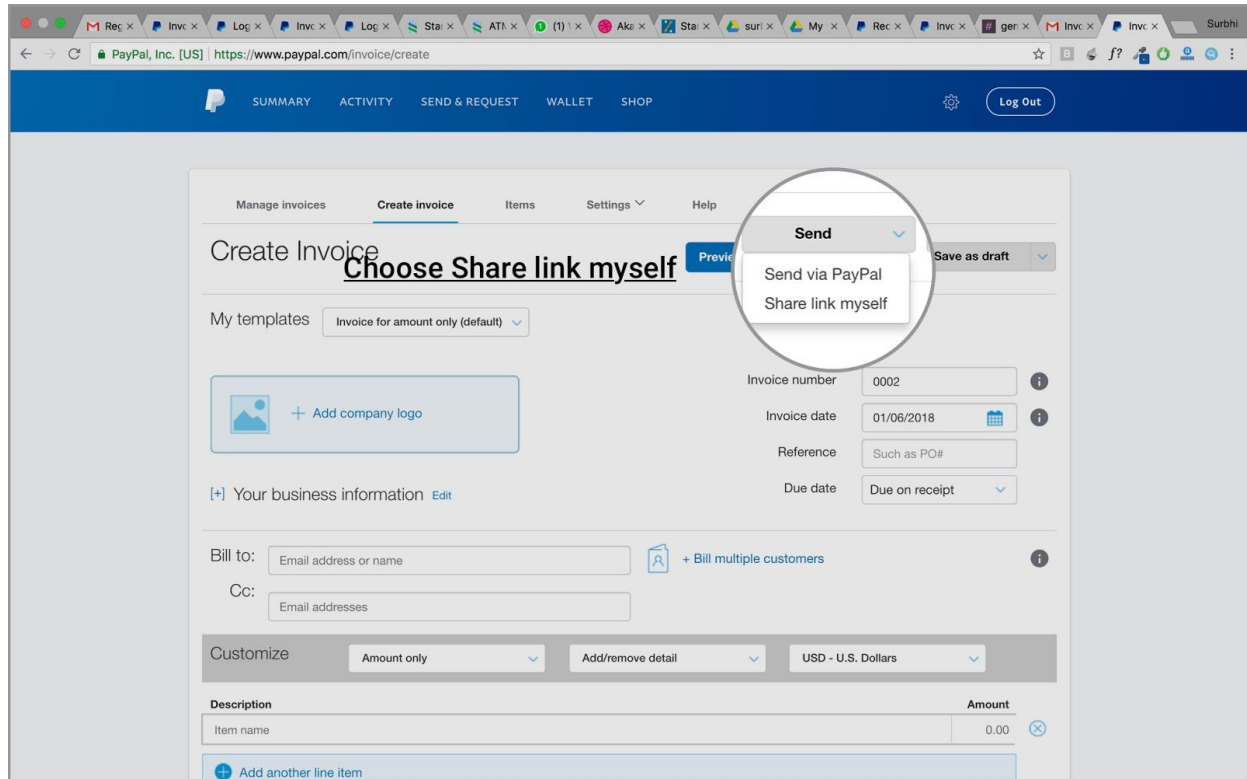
Reg × Invo × Log × Invo × Log × Sta × ATM × (1) × Aka × Sta × surl × My × Rec × Invo × gen × Invo × Invo ×

Surbhi

PayPal, Inc. [US] | https://www.paypal.com/invoice/create

SUMMARY ACTIVITY SEND & REQUEST WALLET SHOP

Log Out

Manage invoices Create invoice Items Settings Help

Create Invoice

Choose Share link myself

Previe

Send

Send via PayPal
Share link myself

Save as draft

My templates Invoice for amount only (default)

+ Add company logo

Invoice number 0002
Invoice date 01/06/2018
Reference Such as PO#
Due date Due on receipt

[+] Your business information Edit

Bill to: Email address or name
+ Bill multiple customers
Cc: Email addresses

Customize Amount only Add/remove detail USD - U.S. Dollars

| Description | Amount |
|---|---|
| Item name | 0.00 |

Add another line item